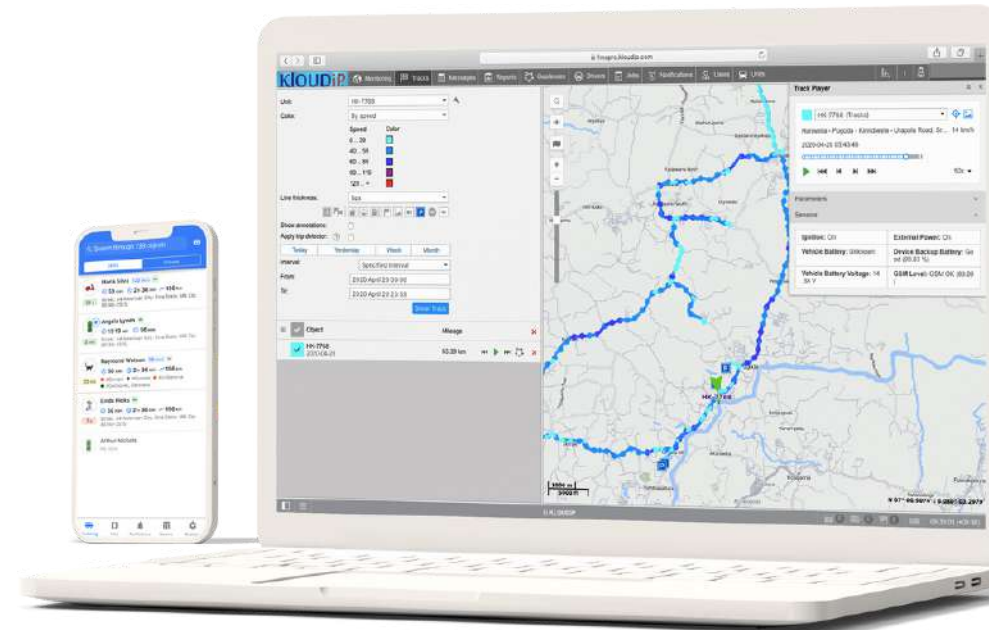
fmsgps.kloudip.com

KlOUDiP Monitoring Tracks Messages Reports Geofences Drivers Jobs Notifications Users Units

Unit: HK-7758
Color: By speed
Speed Color
0 ... 39
40 ... 59
60 ... 89
90 ... 119
120 ... ∞
Line thickness: 5px
Show annotations:
Apply trip detector:
Today Yesterday Week Month
Interval: Specified interval
From: 2020 April 20 00:00
To: 2020 April 23 23:59
Show Track

Object Mileage
HK-7758 2020-04-21 60.00 km

Track Player
HK-7758 (Trucks)
Humenia - Pujoda - Kimidwele - Unapole Road, Sr... 14 km/h
2020-04-21 03:40:49
10x

Parameters
Sensors
Ignition: On External Power: On
Vehicle Battery: Unknown Device Backup Battery: Good (89.61 %)
Vehicle Battery Voltage: 14.54 V GSM Level: GSM: OK (89.08 )

HK-7758

Search through 120 objects
Units Groups
Mark Bird
Angela Lynch
Raymond Watson
Linda Hicks
Arthur Michelle